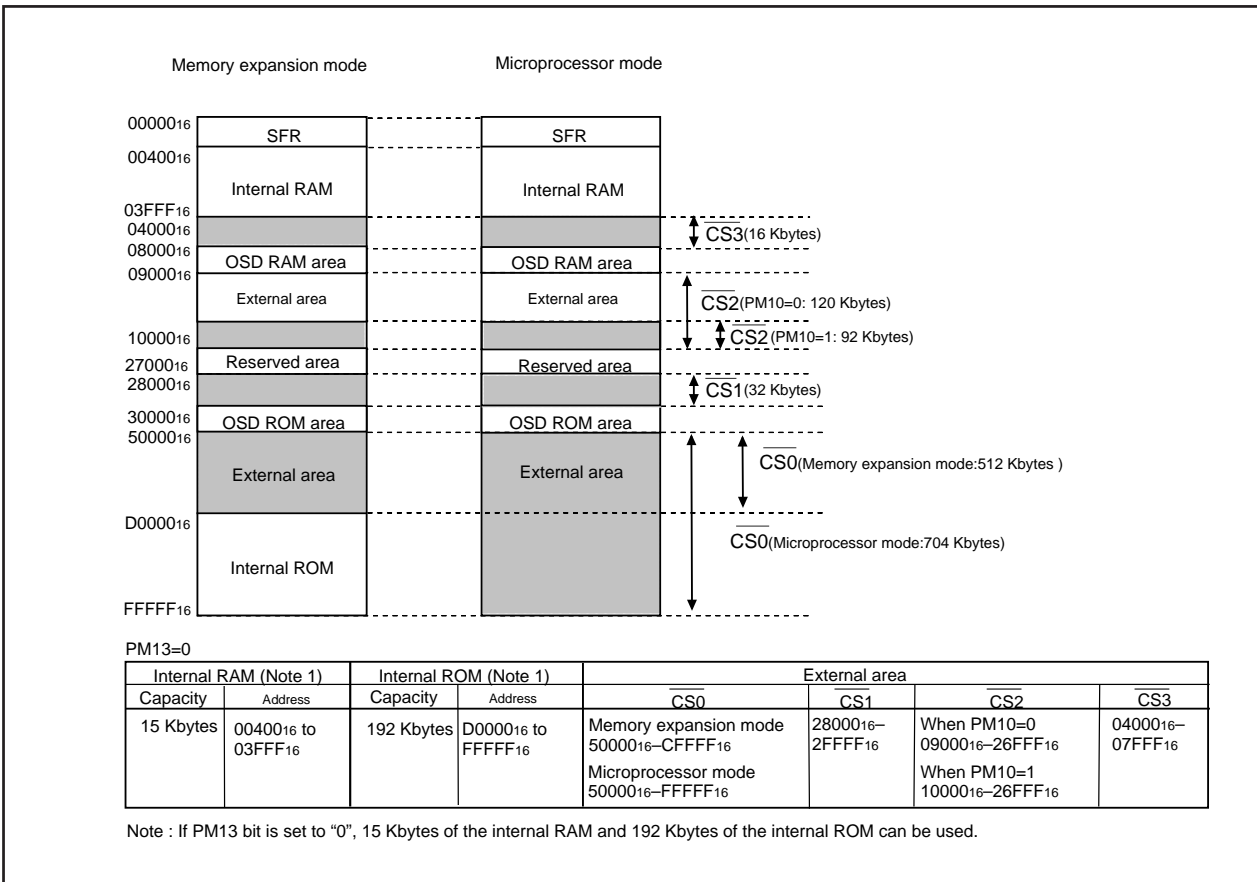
Memory expansion mode

Microprocessor mode

$00000_{16}$
$00400_{16}$
$03FFF_{16}$
$04000_{16}$
$08000_{16}$
$09000_{16}$
$10000_{16}$
$27000_{16}$
$28000_{16}$
$30000_{16}$
$50000_{16}$
$D0000_{16}$
$FFFFF_{16}$

SFR
Internal RAM
OSD RAM area
External area
Reserved area
OSD ROM area
External area
Internal ROM

SFR
Internal RAM
OSD RAM area
External area
Reserved area
OSD ROM area
External area

$\overline{CS3}$(16 Kbytes)
$\overline{CS2}$(PM10=0: 120 Kbytes)
$\overline{CS2}$(PM10=1: 92 Kbytes)
$\overline{CS1}$(32 Kbytes)
$\overline{CS0}$(Memory expansion mode:512 Kbytes )
$\overline{CS0}$(Microprocessor mode:704 Kbytes)

PM13=0

| Internal RAM (Note 1) | | Internal ROM (Note 1) | | External area | | | |
|---|---|---|---|---|---|---|---|
| Capacity | Address | Capacity | Address | $\overline{CS0}$ | $\overline{CS1}$ | $\overline{CS2}$ | $\overline{CS3}$ |
| 15 Kbytes | $00400_{16}$ to $03FFF_{16}$ | 192 Kbytes | $D0000_{16}$ to $FFFFF_{16}$ | Memory expansion mode $50000_{16}$–$CFFFF_{16}$ Microprocessor mode $50000_{16}$–$FFFFF_{16}$ | $28000_{16}$–$2FFFF_{16}$ | When PM10=0 $09000_{16}$–$26FFF_{16}$ When PM10=1 $10000_{16}$–$26FFF_{16}$ | $04000_{16}$–$07FFF_{16}$ |

Note : If PM13 bit is set to “0”, 15 Kbytes of the internal RAM and 192 Kbytes of the internal ROM can be used.